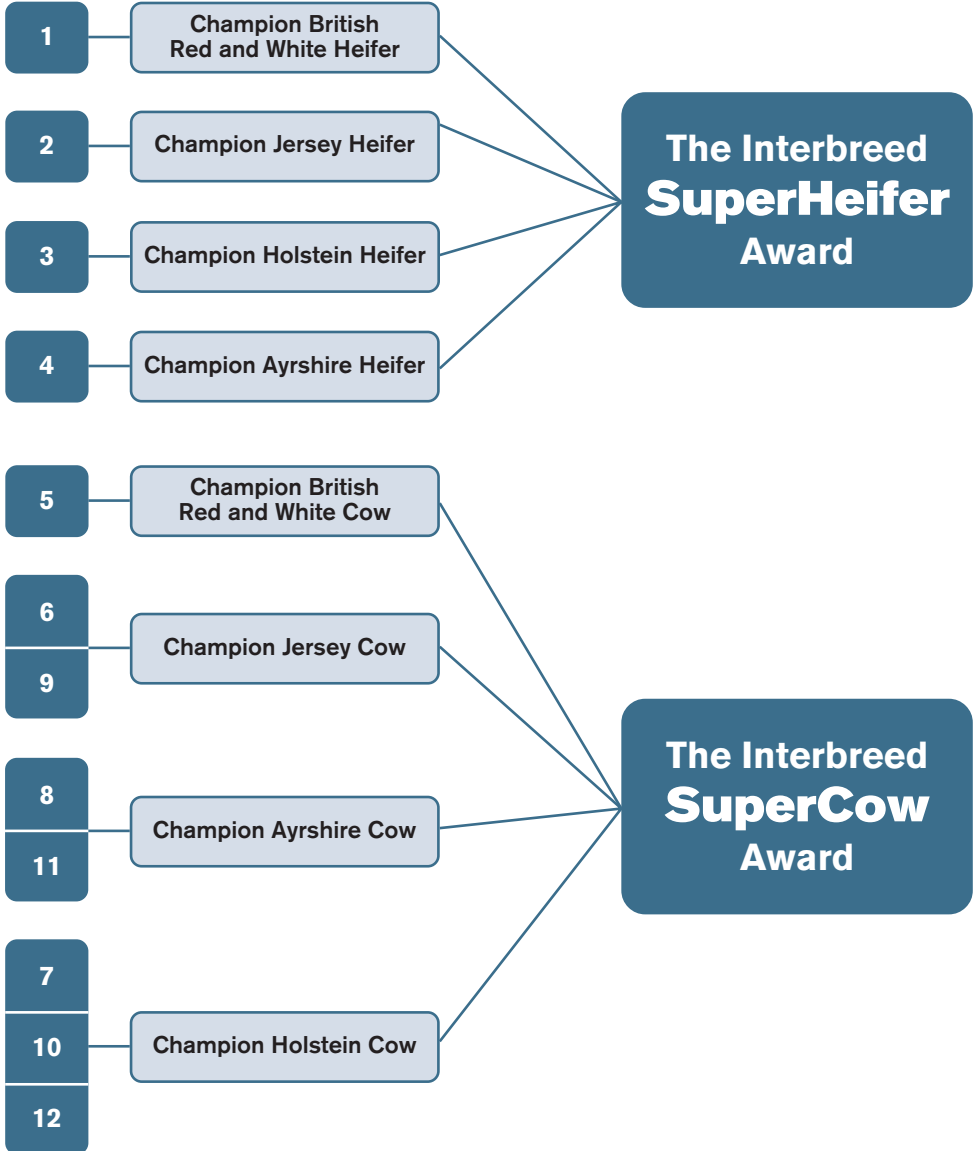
1
Champion British Red and White Heifer

2
Champion Jersey Heifer

3
Champion Holstein Heifer

4
Champion Ayrshire Heifer

The Interbreed SuperHeifer Award

5
Champion British Red and White Cow

6
9
Champion Jersey Cow

8
11
Champion Ayrshire Cow

7
10
12
Champion Holstein Cow

The Interbreed SuperCow Award